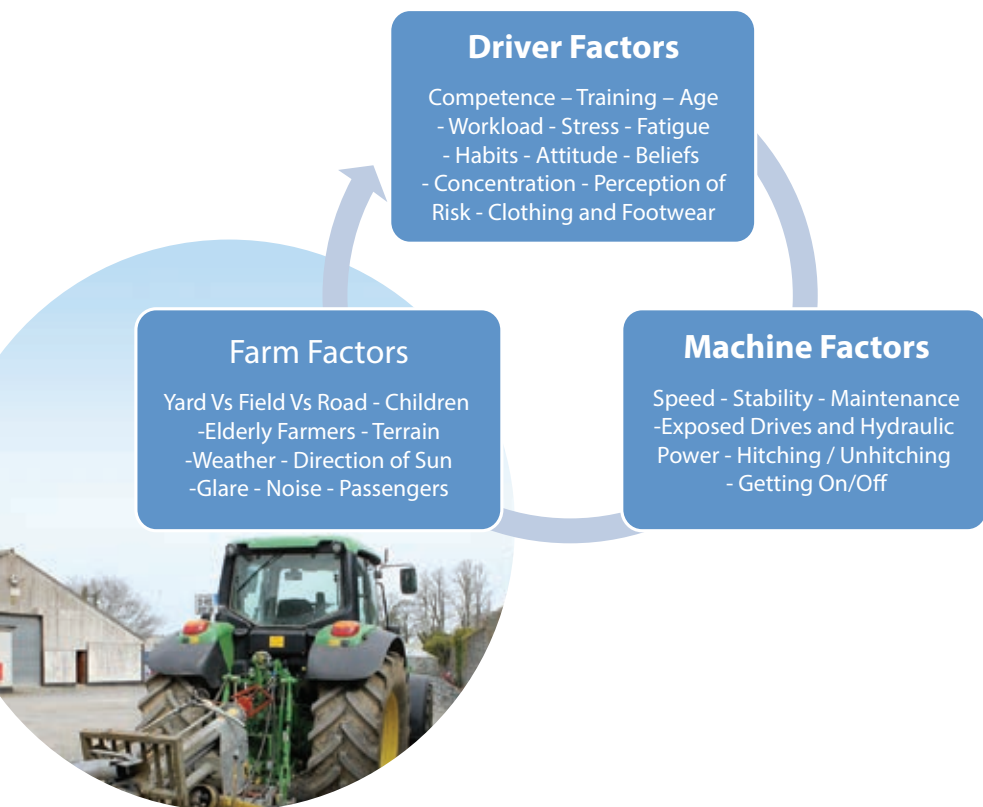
Driver Factors

Competence – Training – Age - Workload - Stress - Fatigue - Habits - Attitude - Beliefs - Concentration - Perception of Risk - Clothing and Footwear

Farm Factors

Yard Vs Field Vs Road - Children -Elderly Farmers - Terrain -Weather - Direction of Sun -Glare - Noise - Passengers

Machine Factors

Speed - Stability - Maintenance -Exposed Drives and Hydraulic Power - Hitching / Unhitching - Getting On/Off